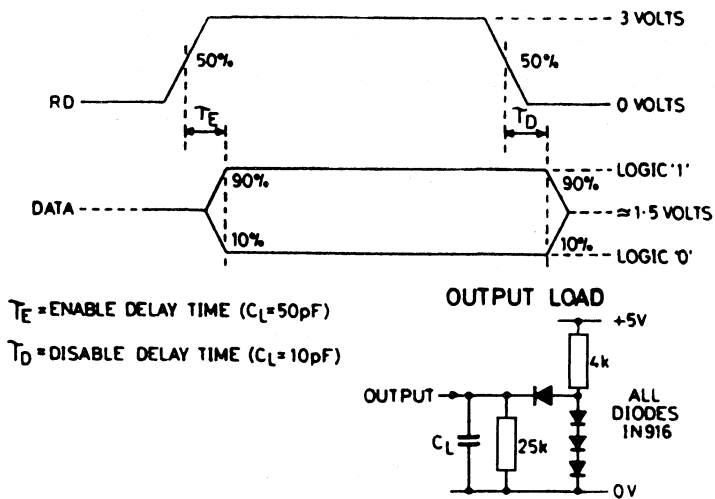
3 VOLTS

50%

50%

RD

0 VOLTS

$T_E$

$T_D$

LOGIC '1'

90%

90%

DATA

≈ 1·5 VOLTS

10%

10%

LOGIC '0'

$T_E$ = ENABLE DELAY TIME ($C_L$ = 50pF)

$T_D$ = DISABLE DELAY TIME ($C_L$ = 10pF)

OUTPUT LOAD

+5V

4k

OUTPUT

ALL DIODES IN916

$C_L$

25k

0V